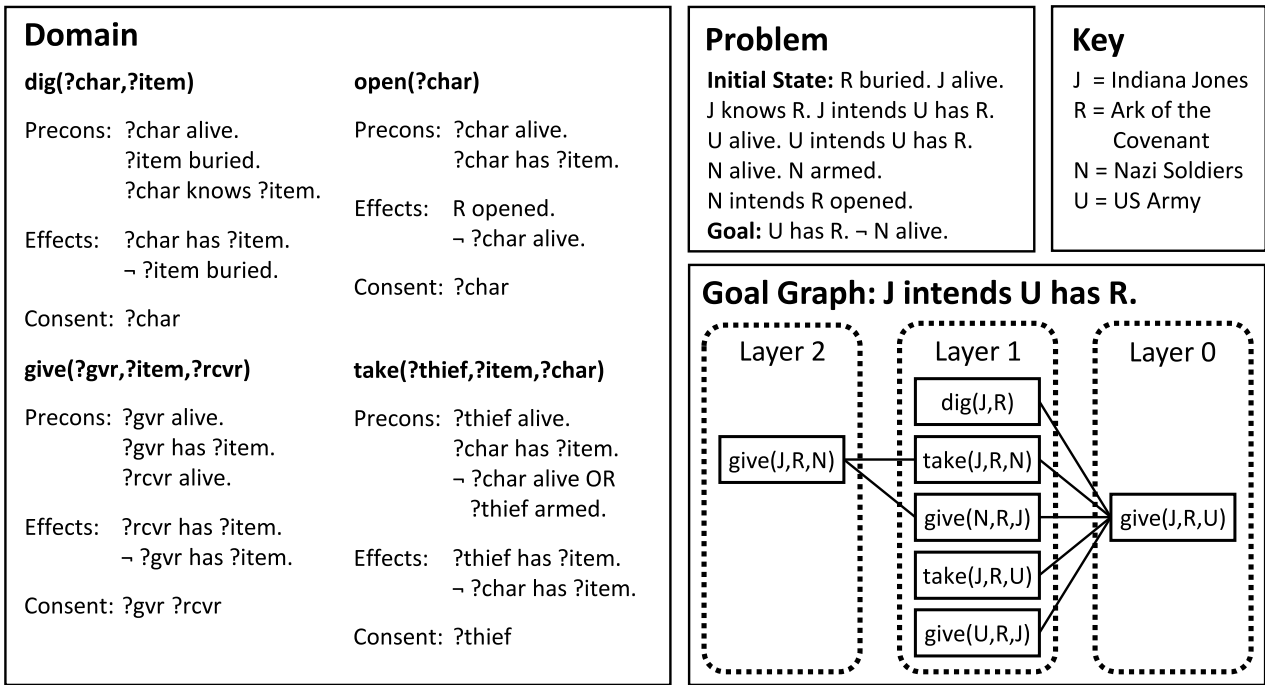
**Domain**

**dig(?char,?item)**

Precons: ?char alive.
?item buried.
?char knows ?item.

Effects: ?char has ?item.
¬ ?item buried.

Consent: ?char

**open(?char)**

Precons: ?char alive.
?char has ?item.

Effects: R opened.
¬ ?char alive.

Consent: ?char

**give(?gvr,?item,?rcvr)**

Precons: ?gvr alive.
?gvr has ?item.
?rcvr alive.

Effects: ?rcvr has ?item.
¬ ?gvr has ?item.

Consent: ?gvr ?rcvr

**take(?thief,?item,?char)**

Precons: ?thief alive.
?char has ?item.
¬ ?char alive OR ?thief armed.

Effects: ?thief has ?item.
¬ ?char has ?item.

Consent: ?thief

**Problem**

**Initial State:** R buried. J alive. J knows R. J intends U has R. U alive. U intends U has R. N alive. N armed. N intends R opened.
**Goal:** U has R. ¬ N alive.

**Key**

J = Indiana Jones
R = Ark of the Covenant
N = Nazi Soldiers
U = US Army

**Goal Graph: J intends U has R.**

Layer 2
give(J,R,N)

Layer 1
dig(J,R)
take(J,R,N)
give(N,R,J)
take(J,R,U)
give(U,R,J)

Layer 0
give(J,R,U)